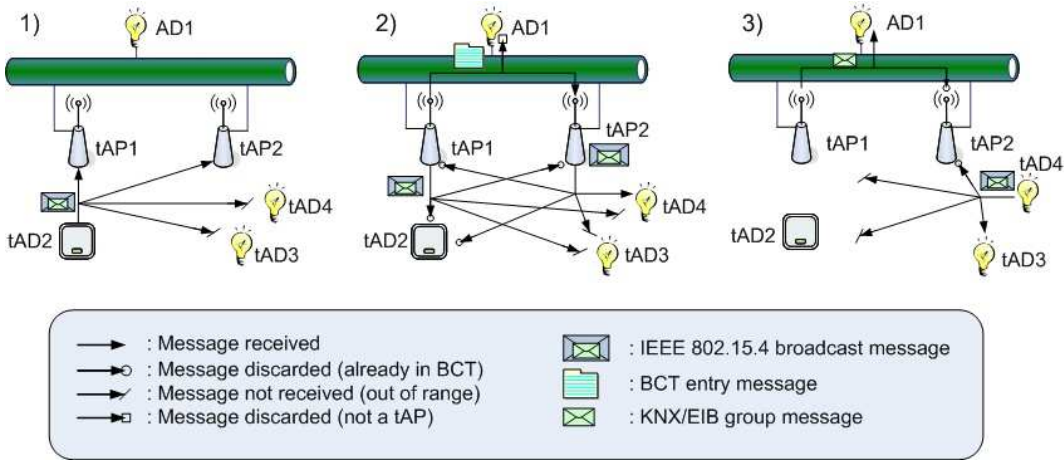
1)

AD1

tAP1

tAP2

tAD4

tAD2

tAD3

2)

AD1

tAP1

tAP2

tAD4

tAD2

tAD3

3)

AD1

tAP1

tAP2

tAD4

tAD2

tAD3

: Message received

: Message discarded (already in BCT)

: Message not received (out of range)

: Message discarded (not a tAP)

: IEEE 802.15.4 broadcast message

: BCT entry message

: KNX/EIB group message